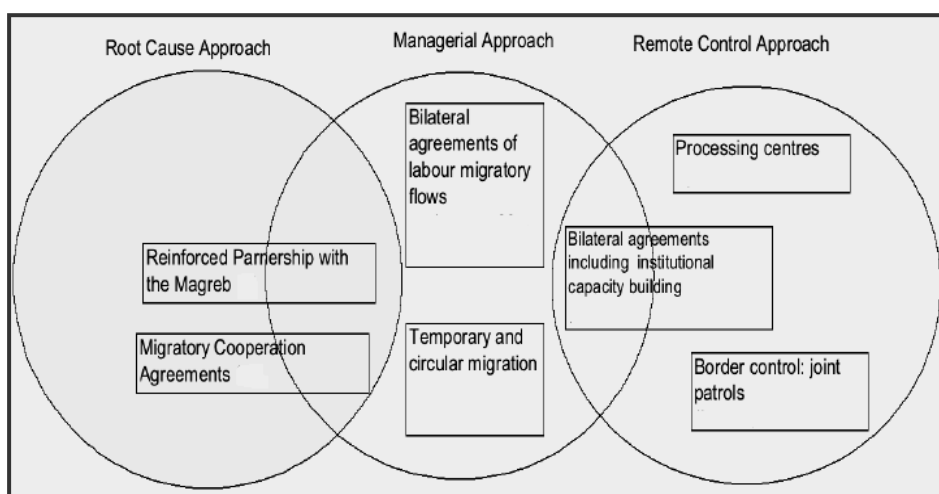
Root Cause Approach

Managerial Approach

Remote Control Approach

Bilateral agreements of labour migratory flows

Processing centres

Reinforced Parnership with the Magreb

Bilateral agreements including institutional capacity building

Migratory Cooperation Agreements

Temporary and circular migration

Border control: joint patrols